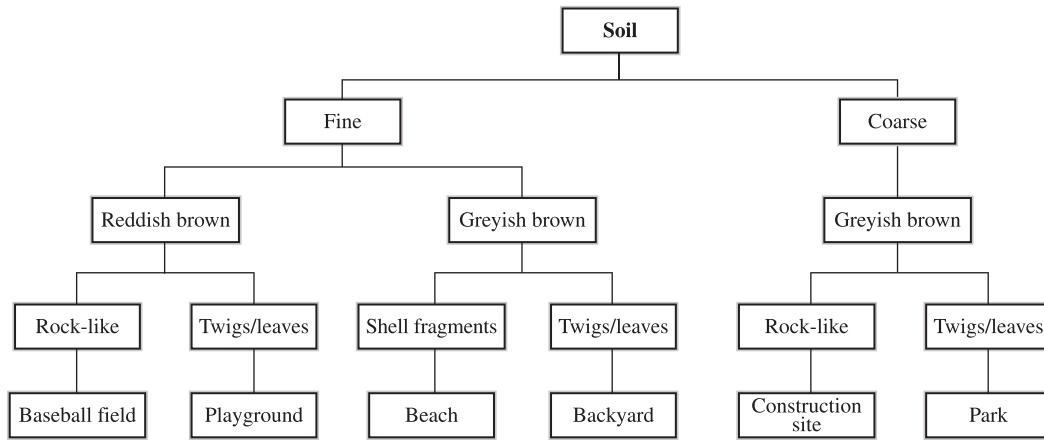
Soil

Fine

Coarse

Reddish brown

Greyish brown

Greyish brown

Rock-like

Twigs/leaves

Shell fragments

Twigs/leaves

Rock-like

Twigs/leaves

Baseball field

Playground

Beach

Backyard

Construction site

Park